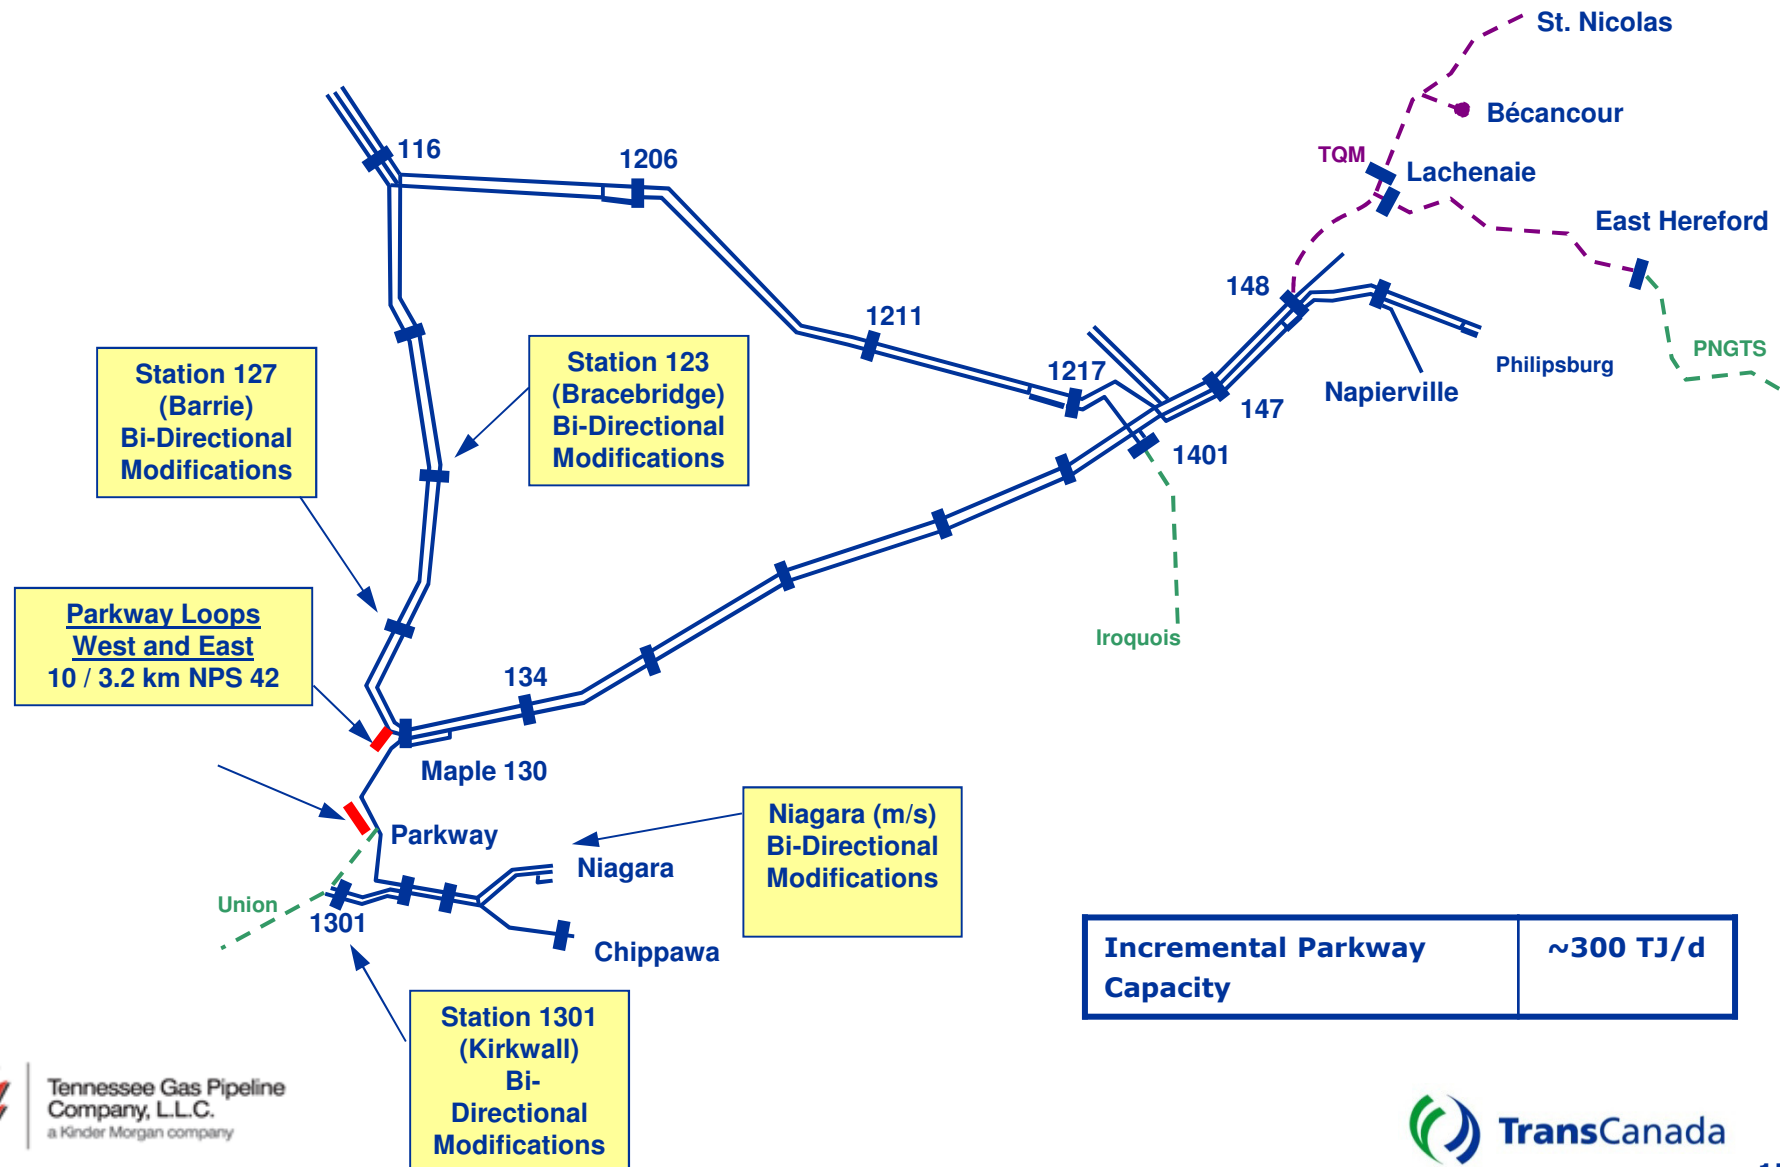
St. Nicolas

Bécancour

TQM

Lachenaie

East Hereford

148

Philipsburg

PNGTS

Napierville

147

1401

Iroquois

116

1206

1211

1217

Station 127 (Barrie) Bi-Directional Modifications

Station 123 (Bracebridge) Bi-Directional Modifications

Parkway Loops West and East 10 / 3.2 km NPS 42

134

Maple 130

Parkway

Niagara

Niagara (m/s) Bi-Directional Modifications

Union

1301

Chippawa

| Incremental Parkway Capacity | ~300 TJ/d |
|---|---|

Station 1301 (Kirkwall) Bi-Directional Modifications

Tennessee Gas Pipeline Company, L.L.C.
a Kinder Morgan company

TransCanada